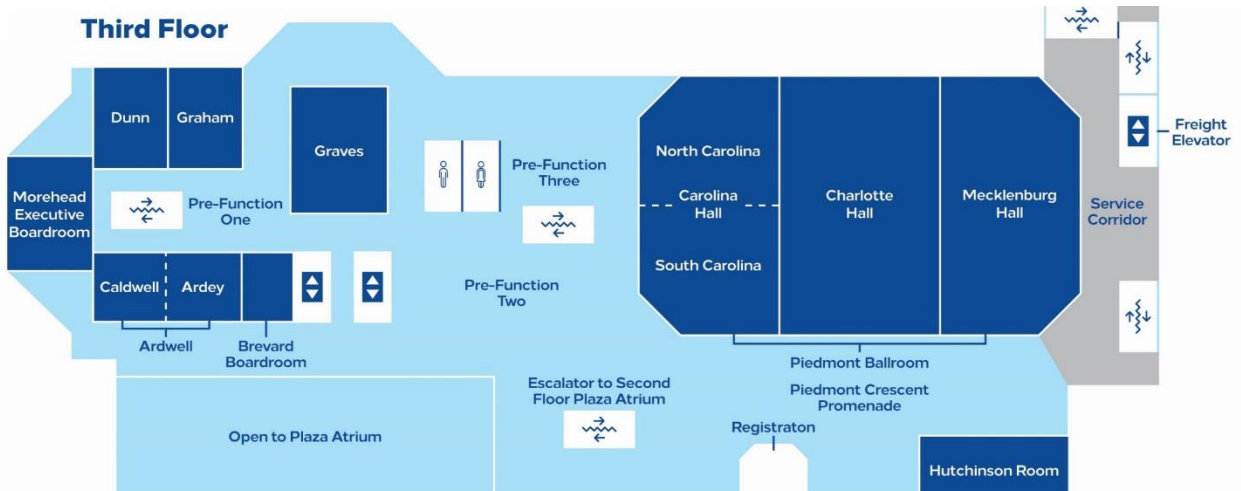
Third Floor

Dunn

Graham

Graves

Morehead Executive Boardroom

Pre-Function One

Caldwell

Ardey

Ardwell

Brevard Boardroom

Pre-Function Three

Pre-Function Two

North Carolina

Carolina Hall

South Carolina

Charlotte Hall

Mecklenburg Hall

Piedmont Ballroom

Service Corridor

Freight Elevator

Escalator to Second Floor Plaza Atrium

Piedmont Crescent Promenade

Open to Plaza Atrium

Registraton

Hutchinson Room